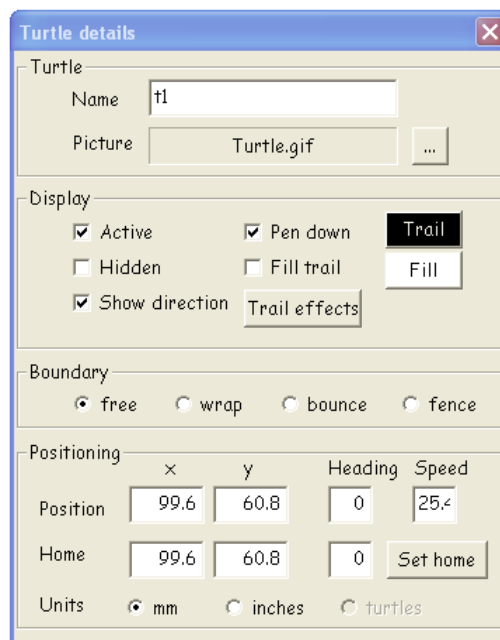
Turtle details

Turtle
Name t1
Picture Turtle.gif ...

Display
Active
Pen down
Trail
Hidden
Fill trail
Fill
Show direction
Trail effects

Boundary
free wrap bounce fence

Positioning
| | x | y | Heading | Speed |
|---|---|---|---|---|
| Position | 99.6 | 60.8 | 0 | 25.4 |
| Home | 99.6 | 60.8 | 0 | Set home |

Units mm inches turtles